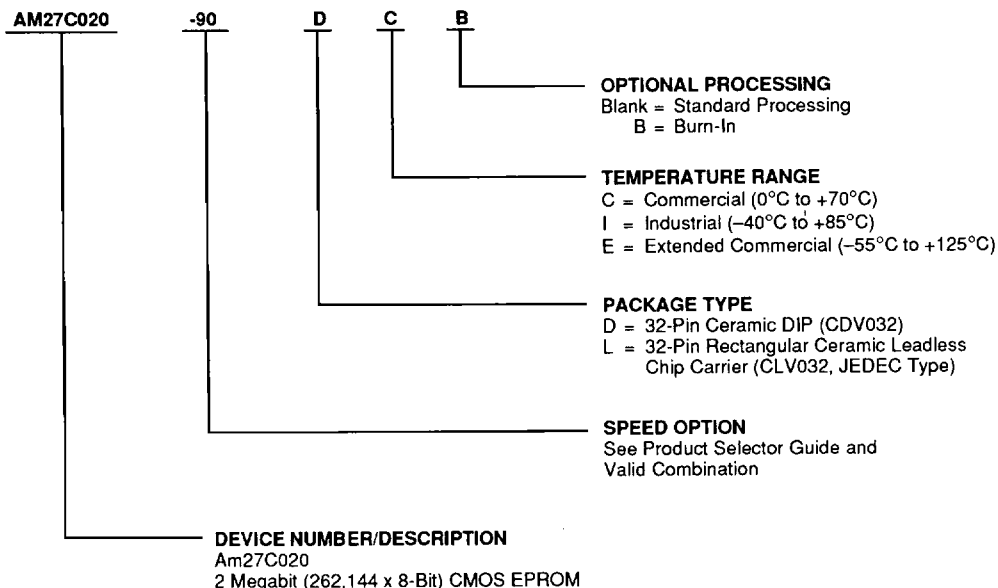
AM27C020 -90 D C B

OPTIONAL PROCESSING
Blank = Standard Processing
B = Burn-In

TEMPERATURE RANGE
C = Commercial (0°C to +70°C)
I = Industrial (–40°C to +85°C)
E = Extended Commercial (–55°C to +125°C)

PACKAGE TYPE
D = 32-Pin Ceramic DIP (CDV032)
L = 32-Pin Rectangular Ceramic Leadless Chip Carrier (CLV032, JEDEC Type)

SPEED OPTION
See Product Selector Guide and Valid Combination

DEVICE NUMBER/DESCRIPTION
Am27C020
2 Megabit (262,144 x 8-Bit) CMOS EPROM